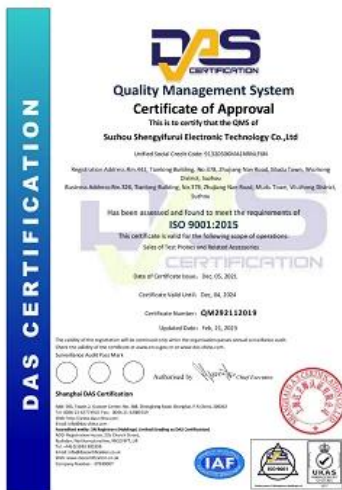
DAS
CERTIFICATION

Quality Management System
Certificate of Approval
This is to certify that the QMS of
Suzhou Shengyifurui Electronic Technology Co.,Ltd

Unified Social Credit Code: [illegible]

Registration Address: Rm.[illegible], Tianfeng Building, No.378, Zhujiang Nan Road, Mudu Town, Wuzhong District, Suzhou
Business Address: Rm.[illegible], Tianfeng Building, No.378, Zhujiang Nan Road, Mudu Town, Wuzhong District, Suzhou

Has been assessed and found to meet the requirements of
ISO 9001:2015
This certificate is valid for the following scope of operations:
Sales of Test Probes and Related Accessories

DAS CERTIFICATION

Date of Certificate Issue: Dec. 05, 2021

Certificate Valid Until: Dec. 04, 2024

Certificate Number: QM292112019

Updated Date: Feb. 21, 2023

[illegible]
Surveillance Audit Pass Mark

Authorised by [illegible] Chief Executive

Shanghai DAS Certification
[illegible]

DAS CERTIFICATION

IAF
ISO 9001
UKAS